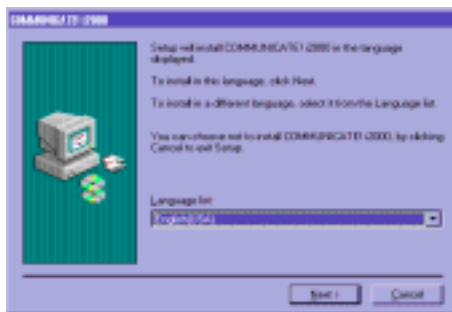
COMMUNICATE! i2000

Setup will install COMMUNICATE! i2000 in the language displayed.

To install in this language, click Next.

To install in a different language, select it from the Language list.

You can choose not to install COMMUNICATE! i2000, by clicking Cancel to exit Setup.

Language list:

English(USA)

Next >

Cancel